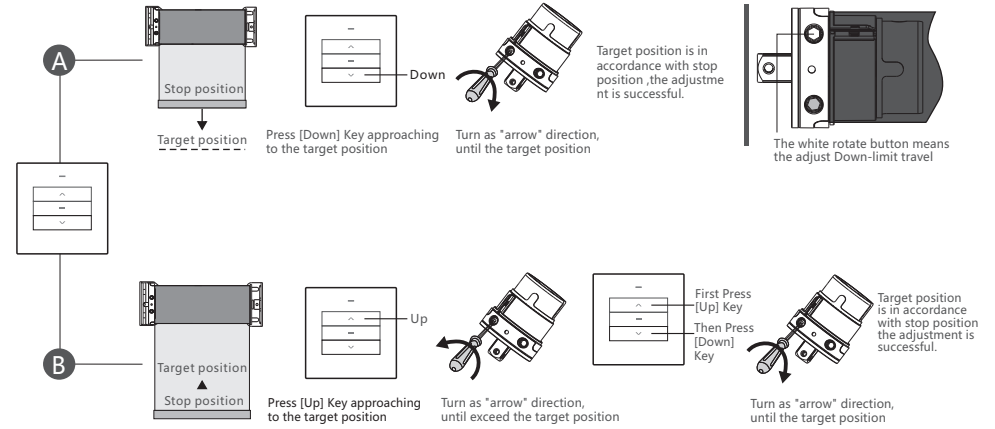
A

Stop position

Target position

–
^
–
⌄

Down

Press [Down] Key approaching to the target position

Turn as "arrow" direction, until the target position

Target position is in accordance with stop position ,the adjustment is successful.

The white rotate button means the adjust Down-limit travel

–
^
–
⌄

B

Target position
▲
Stop position

–
^
–
⌄

Up

Press [Up] Key approaching to the target position

Turn as "arrow" direction, until exceed the target position

First Press [Up] Key

Then Press [Down] Key

Target position is in accordance with stop position the adjustment is successful.

Turn as "arrow" direction, until the target position